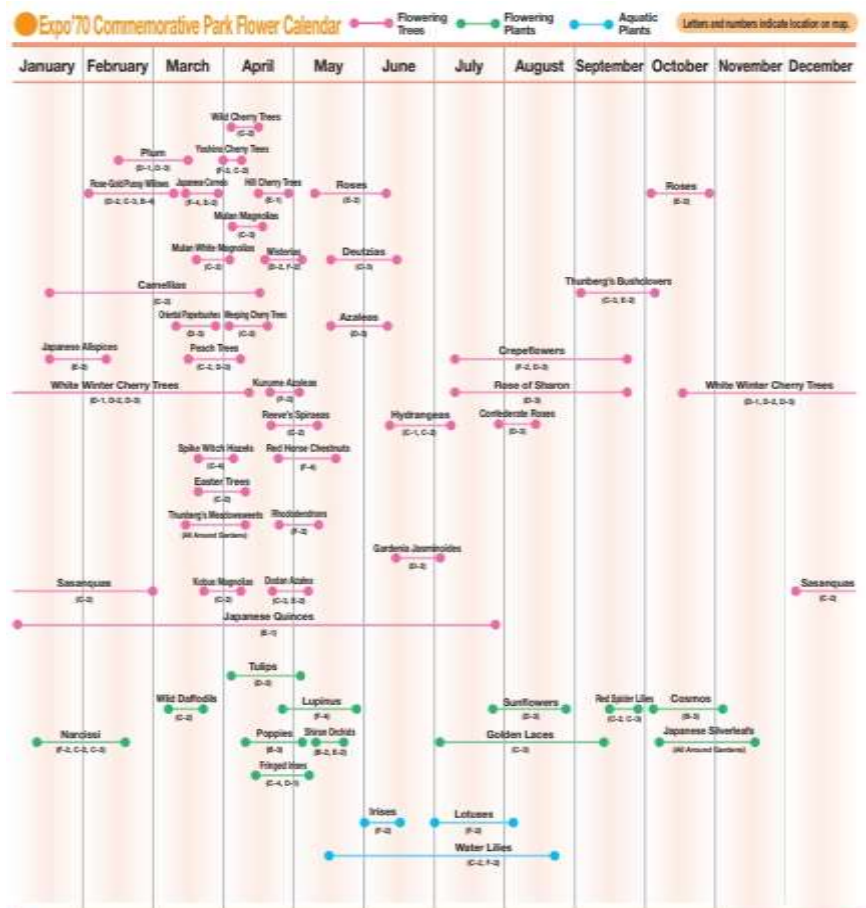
Expo'70 Commemorative Park Flower Calendar

Flowering Trees
Flowering Plants
Aquatic Plants

Letters and numbers indicate location on map.

| January | February | March | April | May | June | July | August | September | October | November | December |
|---|---|---|---|---|---|---|---|---|---|---|---|

Wild Cherry Trees (C-2)

Plum (D-1, D-3)

Yoshino Cherry Trees (F-3, C-3)

Rose-Gold Pussy Willows (D-2, C-3, B-4)

Japanese Cornels (F-4, E-2)

Hill Cherry Trees (E-1)

Roses (E-2)

Roses (E-2)

Mulan Magnolias (C-3)

Mulan White Magnolias (C-2)

Wisterias (D-2, F-2)

Deutzias (C-3)

Camellias (C-2)

Thunberg's Bushclovers (C-3, E-2)

Oriental Paperbushes (D-3)

Weeping Cherry Trees (C-3)

Azaleas (D-3)

Japanese Allspices (E-3)

Peach Trees (C-2, D-3)

Crepeflowers (F-2, D-3)

White Winter Cherry Trees (D-1, D-2, D-3)

Kurume Azaleas (F-2)

Rose of Sharon (D-3)

White Winter Cherry Trees (D-1, D-2, D-3)

Reeve's Spiraeas (C-2)

Hydrangeas (C-1, C-2)

Confederate Roses (D-3)

Spike Witch Hazels (C-4)

Red Horse Chestnuts (F-4)

Easter Trees (C-2)

Thunberg's Meadowsweets (All Around Gardens)

Rhododendrons (F-2)

Gardenia Jasminoides (D-3)

Sasanquas (C-2)

Kobus Magnolias (C-3)

Dodan Azalea (C-3, E-2)

Sasanquas (C-2)

Japanese Quinces (E-1)

Tulips (D-3)

Wild Daffodils (C-2)

Lupinus (F-4)

Sunflowers (D-3)

Red Spider Lilies (C-2, C-3)

Cosmos (B-3)

Narcissi (F-2, C-3, C-3)

Poppies (B-3)

Shirun Orchids (B-2, E-2)

Golden Laces (C-3)

Japanese Silverleafs (All Around Gardens)

Fringed Irises (C-4, D-1)

Irises (F-2)

Lotuses (F-2)

Water Lilies (C-2, F-2)